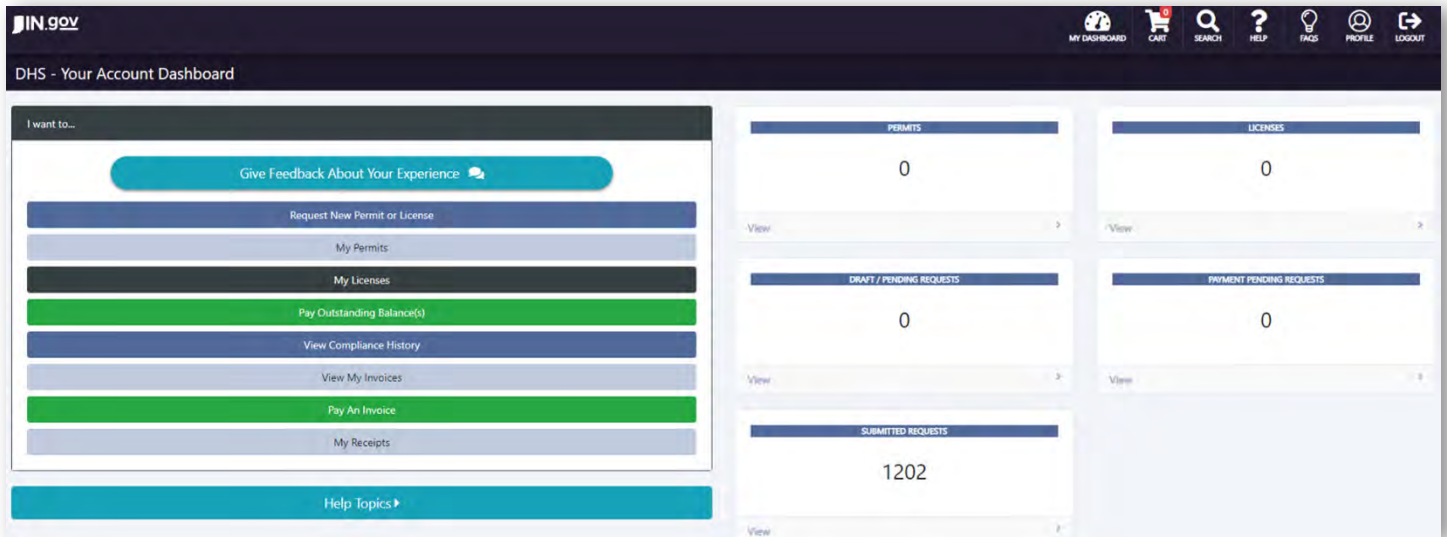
IN.gov

MY DASHBOARD 0 CART SEARCH HELP FAQS PROFILE LOGOUT

DHS - Your Account Dashboard

I want to...

Give Feedback About Your Experience

Request New Permit or License

My Permits

My Licenses

Pay Outstanding Balance(s)

View Compliance History

View My Invoices

Pay An Invoice

My Receipts

Help Topics

PERMITS

0

View

LICENSES

0

View

DRAFT / PENDING REQUESTS

0

View

PAYMENT PENDING REQUESTS

0

View

SUBMITTED REQUESTS

1202

View